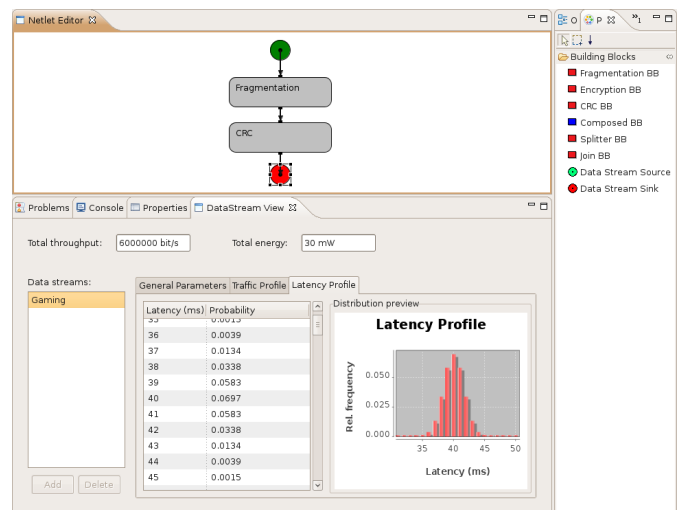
Netlet Editor

Fragmentation

CRC

O P »1

Building Blocks

Fragmentation BB

Encryption BB

CRC BB

Composed BB

Splitter BB

Join BB

Data Stream Source

Data Stream Sink

Problems Console Properties DataStream View

Total throughput: 6000000 bit/s

Total energy: 30 mW

Data streams:

Gaming

Add Delete

General Parameters Traffic Profile Latency Profile

| Latency (ms) | Probability |
|---|---|
| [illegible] | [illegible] |
| 36 | 0.0039 |
| 37 | 0.0134 |
| 38 | 0.0338 |
| 39 | 0.0583 |
| 40 | 0.0697 |
| 41 | 0.0583 |
| 42 | 0.0338 |
| 43 | 0.0134 |
| 44 | 0.0039 |
| 45 | 0.0015 |

Distribution preview

Latency Profile

Rel. frequency

0.050

0.025

0.000

35 40 45 50

Latency (ms)